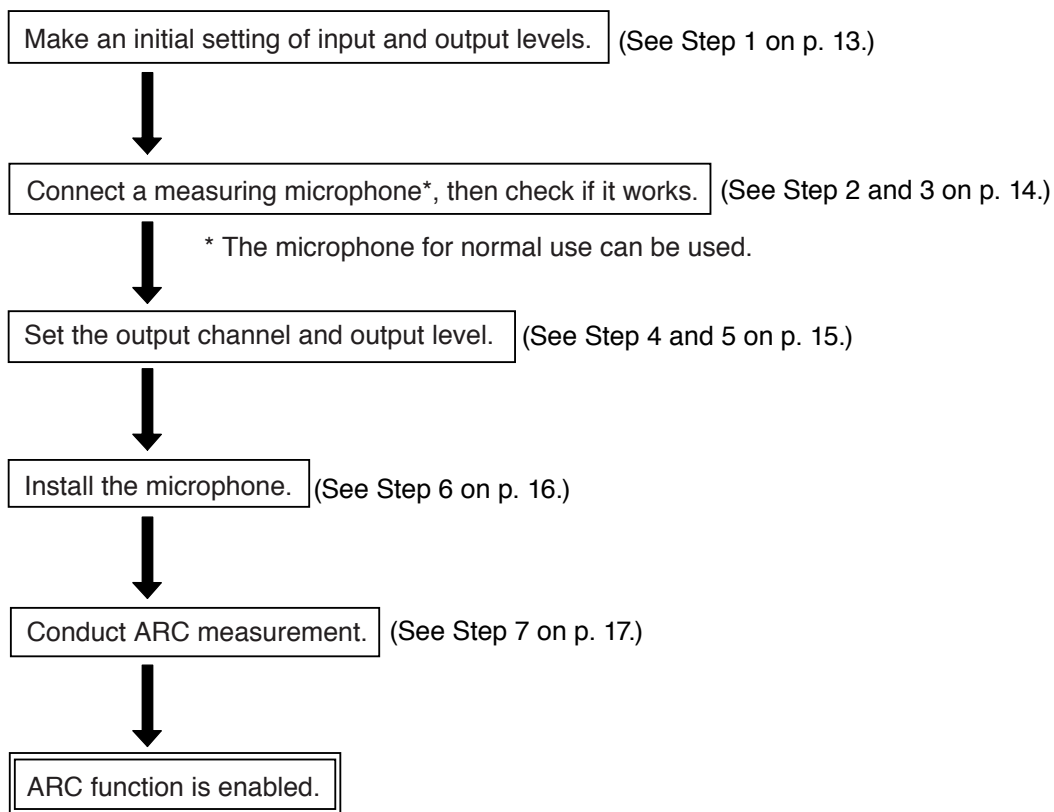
Make an initial setting of input and output levels. (See Step 1 on p. 13.)

Connect a measuring microphone*, then check if it works. (See Step 2 and 3 on p. 14.)

* The microphone for normal use can be used.

Set the output channel and output level. (See Step 4 and 5 on p. 15.)

Install the microphone. (See Step 6 on p. 16.)

Conduct ARC measurement. (See Step 7 on p. 17.)

ARC function is enabled.